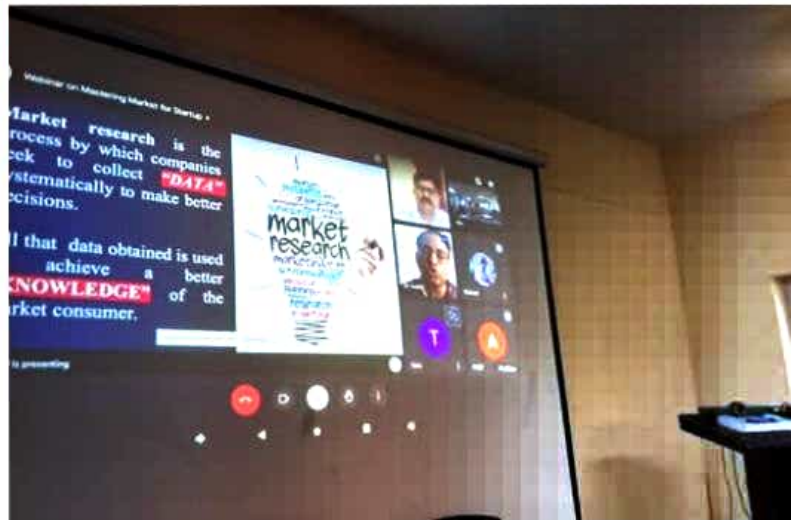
Webinar on Mastering Market for Startup

Market research is the process by which companies seek to collect "DATA" systematically to make better decisions.

All that data obtained is used to achieve a better "KNOWLEDGE" of the market consumer.

market research

T

A

is presenting